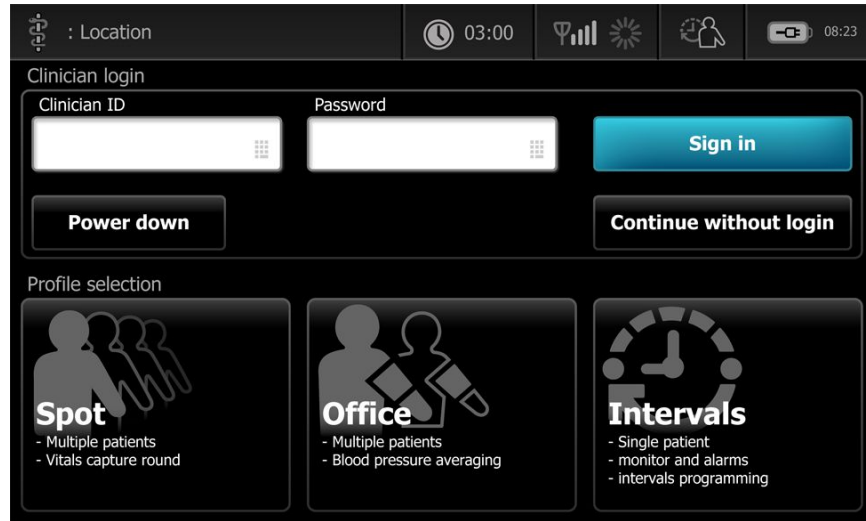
: Location 03:00 08:23

Clinician login

Clinician ID

Password

Sign in

Power down

Continue without login

Profile selection

Spot
- Multiple patients
- Vitals capture round

Office
- Multiple patients
- Blood pressure averaging

Intervals
- Single patient
- monitor and alarms
- intervals programming